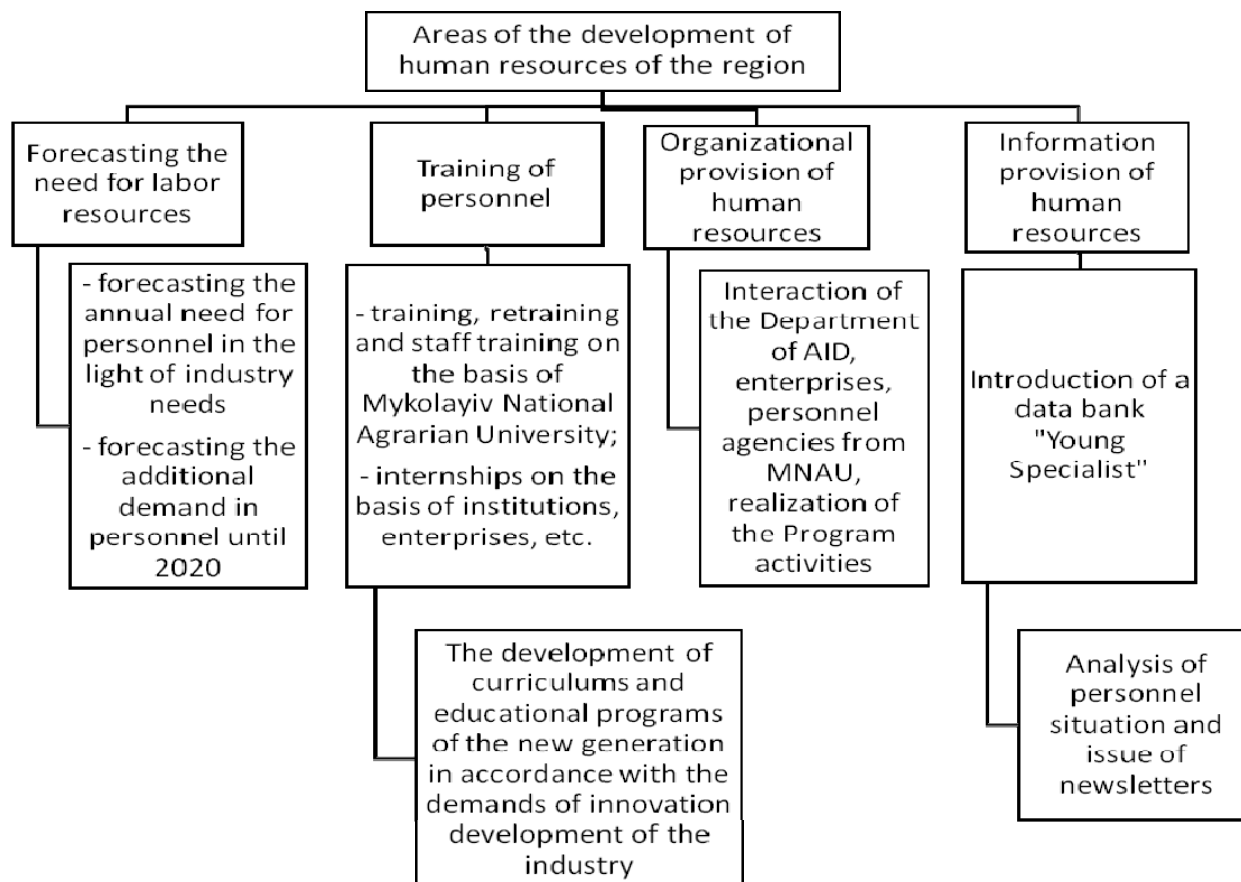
Areas of the development of human resources of the region

Forecasting the need for labor resources

- forecasting the annual need for personnel in the light of industry needs

- forecasting the additional demand in personnel until 2020

Training of personnel

- training, retraining and staff training on the basis of Mykolayiv National Agrarian University;

- internships on the basis of institutions, enterprises, etc.

The development of curriculums and educational programs of the new generation in accordance with the demands of innovation development of the industry

Organizational provision of human resources

Interaction of the Department of AID, enterprises, personnel agencies from MNAU, realization of the Program activities

Information provision of human resources

Introduction of a data bank "Young Specialist"

Analysis of personnel situation and issue of newsletters